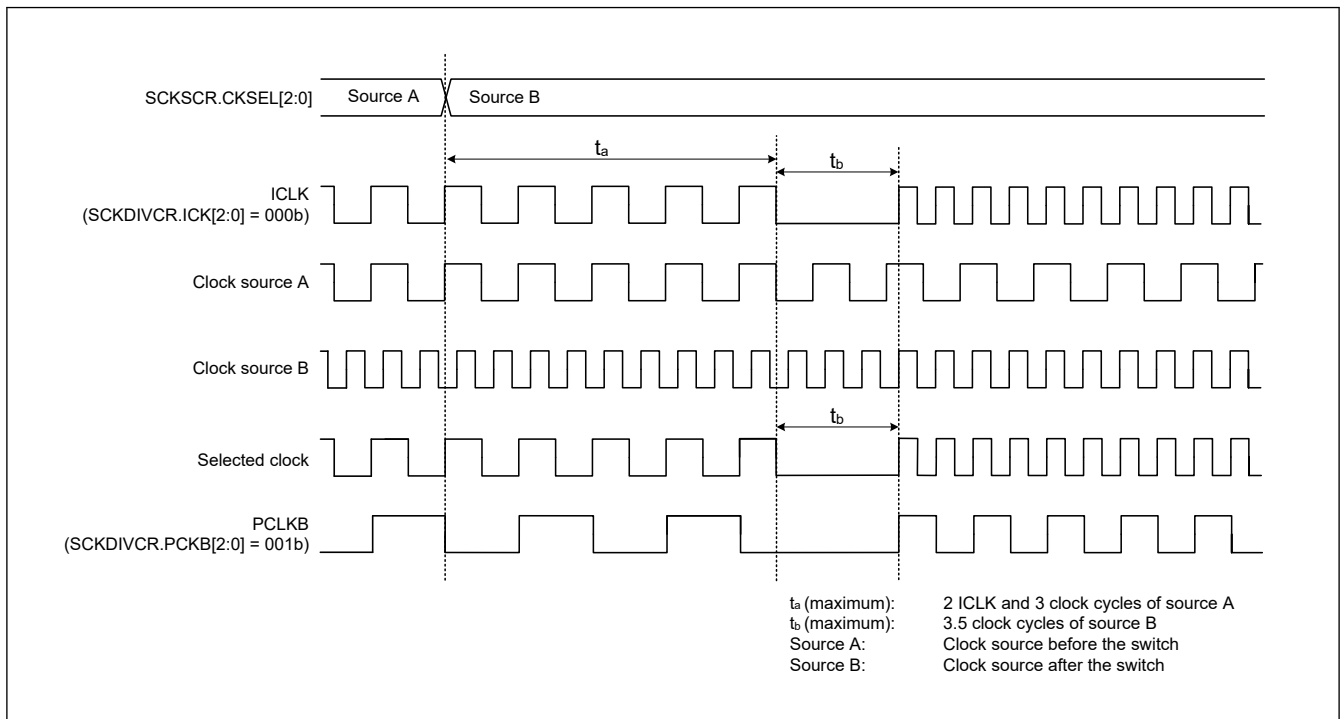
SCKSCR.CKSEL[2:0]
Source A
Source B

$t_a$

$t_b$

ICLK
(SCKDIVCR.ICK[2:0] = 000b)

Clock source A

Clock source B

$t_b$

Selected clock

PCLKB
(SCKDIVCR.PCKB[2:0] = 001b)

$t_a$ (maximum): 2 ICLK and 3 clock cycles of source A
$t_b$ (maximum): 3.5 clock cycles of source B
Source A: Clock source before the switch
Source B: Clock source after the switch